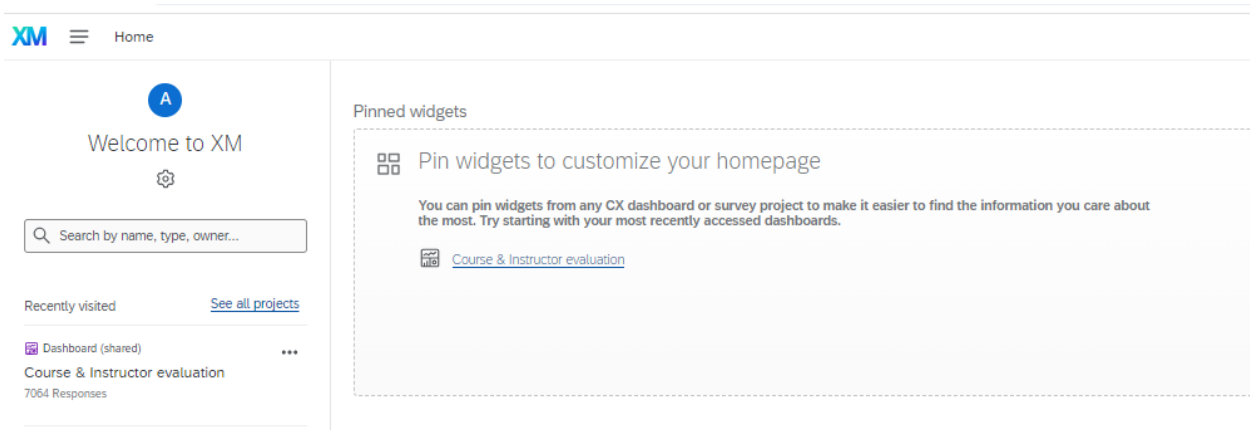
XM Home

A

Welcome to XM

Search by name, type, owner...

Recently visited See all projects

Dashboard (shared)

Course & Instructor evaluation

7064 Responses

Pinned widgets

Pin widgets to customize your homepage

You can pin widgets from any CX dashboard or survey project to make it easier to find the information you care about the most. Try starting with your most recently accessed dashboards.

Course & Instructor evaluation